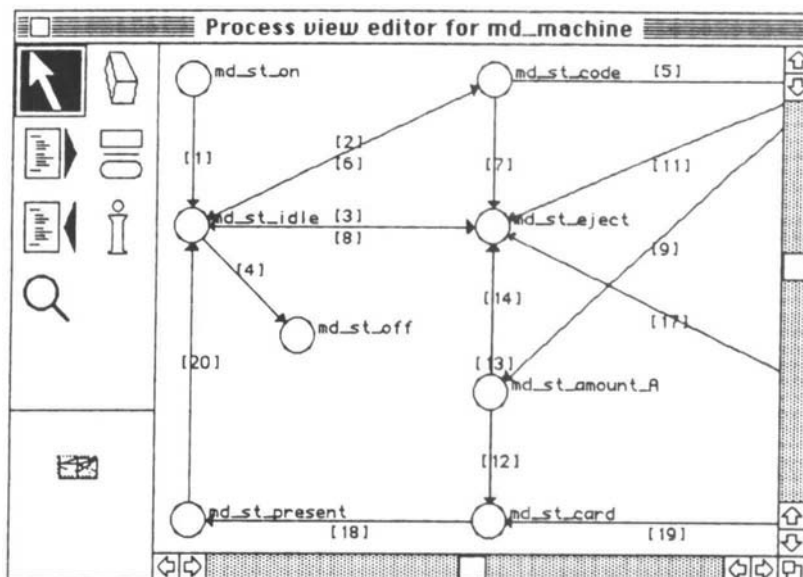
Process view editor for md_machine

md_st_on

md_st_code

[5]

[1]

[2]

[6]

[7]

[11]

md_st_idle

[3]

[8]

md_st_eject

[4]

[9]

md_st_off

[14]

[17]

[20]

[13]

md_st_amount_A

[12]

md_st_present

[18]

md_st_card

[19]